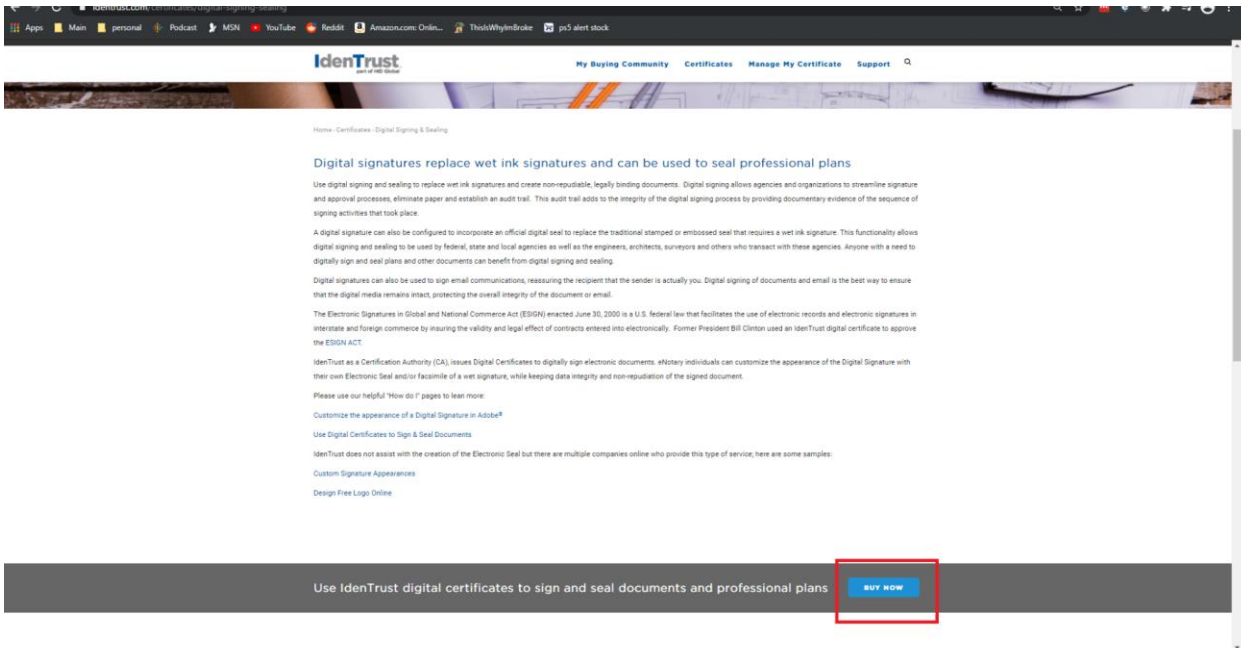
identrust.com/certificates/digital-signing-sealing

Apps Main personal Podcast MSN YouTube Reddit Amazon.com: Onlin... ThisIsWhyImBroke ps5 alert stock

IdenTrust part of HID Global

My Buying Community Certificates Manage My Certificate Support

Home › Certificates › Digital Signing & Sealing

Digital signatures replace wet ink signatures and can be used to seal professional plans

Use digital signing and sealing to replace wet ink signatures and create non-repudiable, legally binding documents. Digital signing allows agencies and organizations to streamline signature and approval processes, eliminate paper and establish an audit trail. This audit trail adds to the integrity of the digital signing process by providing documentary evidence of the sequence of signing activities that took place.

A digital signature can also be configured to incorporate an official digital seal to replace the traditional stamped or embossed seal that requires a wet ink signature. This functionality allows digital signing and sealing to be used by federal, state and local agencies as well as the engineers, architects, surveyors and others who transact with these agencies. Anyone with a need to digitally sign and seal plans and other documents can benefit from digital signing and sealing.

Digital signatures can also be used to sign email communications, reassuring the recipient that the sender is actually you. Digital signing of documents and email is the best way to ensure that the digital media remains intact, protecting the overall integrity of the document or email.

The Electronic Signatures in Global and National Commerce Act (ESIGN) enacted June 30, 2000 is a U.S. federal law that facilitates the use of electronic records and electronic signatures in interstate and foreign commerce by insuring the validity and legal effect of contracts entered into electronically. Former President Bill Clinton used an IdenTrust digital certificate to approve the ESIGN ACT.

IdenTrust as a Certification Authority (CA), issues Digital Certificates to digitally sign electronic documents. eNotary individuals can customize the appearance of the Digital Signature with their own Electronic Seal and/or facsimile of a wet signature, while keeping data integrity and non-repudiation of the signed document.

Please use our helpful "How do I" pages to lean more:

Customize the appearance of a Digital Signature in Adobe®

Use Digital Certificates to Sign & Seal Documents

IdenTrust does not assist with the creation of the Electronic Seal but there are multiple companies online who provide this type of service; here are some samples:

Custom Signature Appearances

Design Free Logo Online

Use IdenTrust digital certificates to sign and seal documents and professional plans BUY NOW